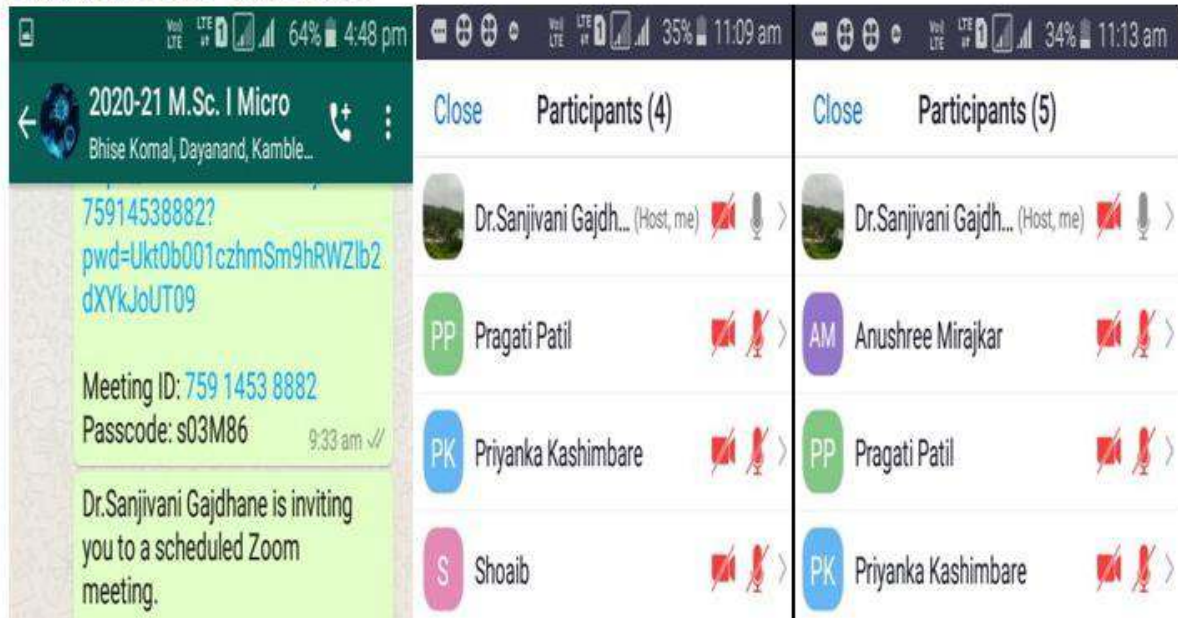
Vo) LTE LTE 64% 4:48 pm
2020-21 M.Sc. I Micro
Bhise Komal, Dayanand, Kamble...
759145388882?
pwd=Ukt0b001czhmSm9hRWZlb2dXYkJoUT09

Meeting ID: 759 1453 8882
Passcode: s03M86
9:33 am

Dr.Sanjivani Gajdhane is inviting you to a scheduled Zoom meeting.

Vo) LTE LTE 35% 11:09 am
Close
Participants (4)
Dr.Sanjivani Gajdh... (Host, me)
PP Pragati Patil
PK Priyanka Kashimbare
S Shoaib

Vo) LTE LTE 34% 11:13 am
Close
Participants (5)
Dr.Sanjivani Gajdh... (Host, me)
AM Anushree Mirajkar
PP Pragati Patil
PK Priyanka Kashimbare